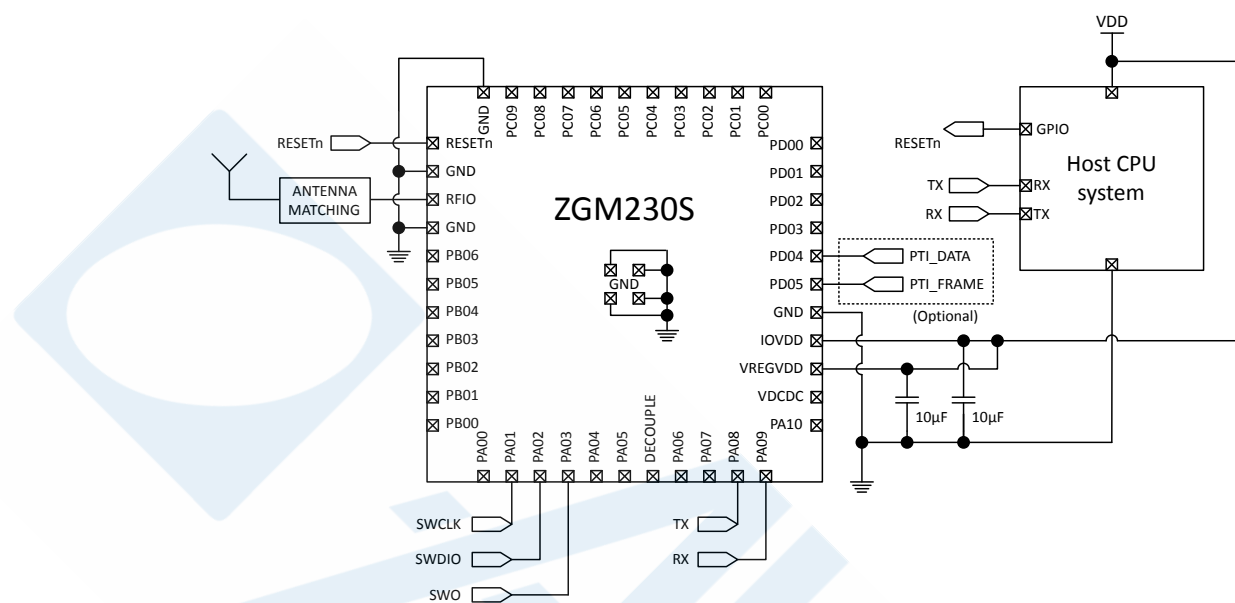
VDD

GND PC09 PC08 PC07 PC06 PC05 PC04 PC03 PC02 PC01 PC00

RESETn
RESETn
GND
ANTENNA MATCHING
RFIO
GND
PB06
PB05
PB04
PB03
PB02
PB01
PB00

ZGM230S

GND

PD00
PD01
PD02
PD03
PD04
PD05
GND
IOVDD
VREGVDD
VDCDC
PA10

PTI_DATA
PTI_FRAME
(Optional)

RESETn
GPIO
Host CPU system
TX
RX
RX
TX

10µF
10µF

PA00 PA01 PA02 PA03 PA04 PA05 DECOUPLE PA06 PA07 PA08 PA09

SWCLK
SWDIO
SWO
TX
RX